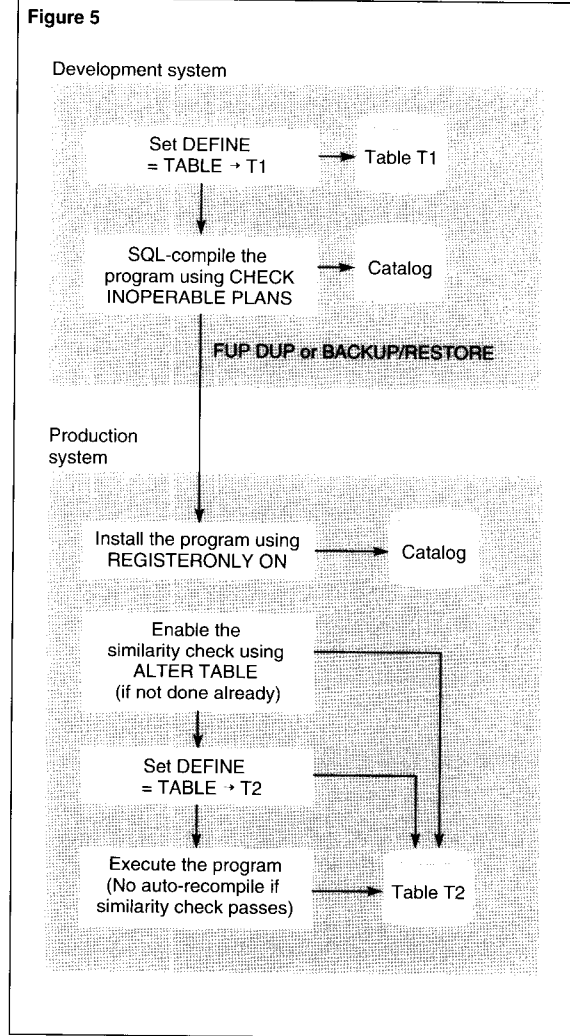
Figure 5

Development system

Set DEFINE = TABLE → T1

Table T1

SQL-compile the program using CHECK INOPERABLE PLANS

Catalog

FUP DUP or BACKUP/RESTORE

Production system

Install the program using REGISTERONLY ON

Catalog

Enable the similarity check using ALTER TABLE (if not done already)

Set DEFINE = TABLE → T2

Execute the program (No auto-recompile if similarity check passes)

Table T2